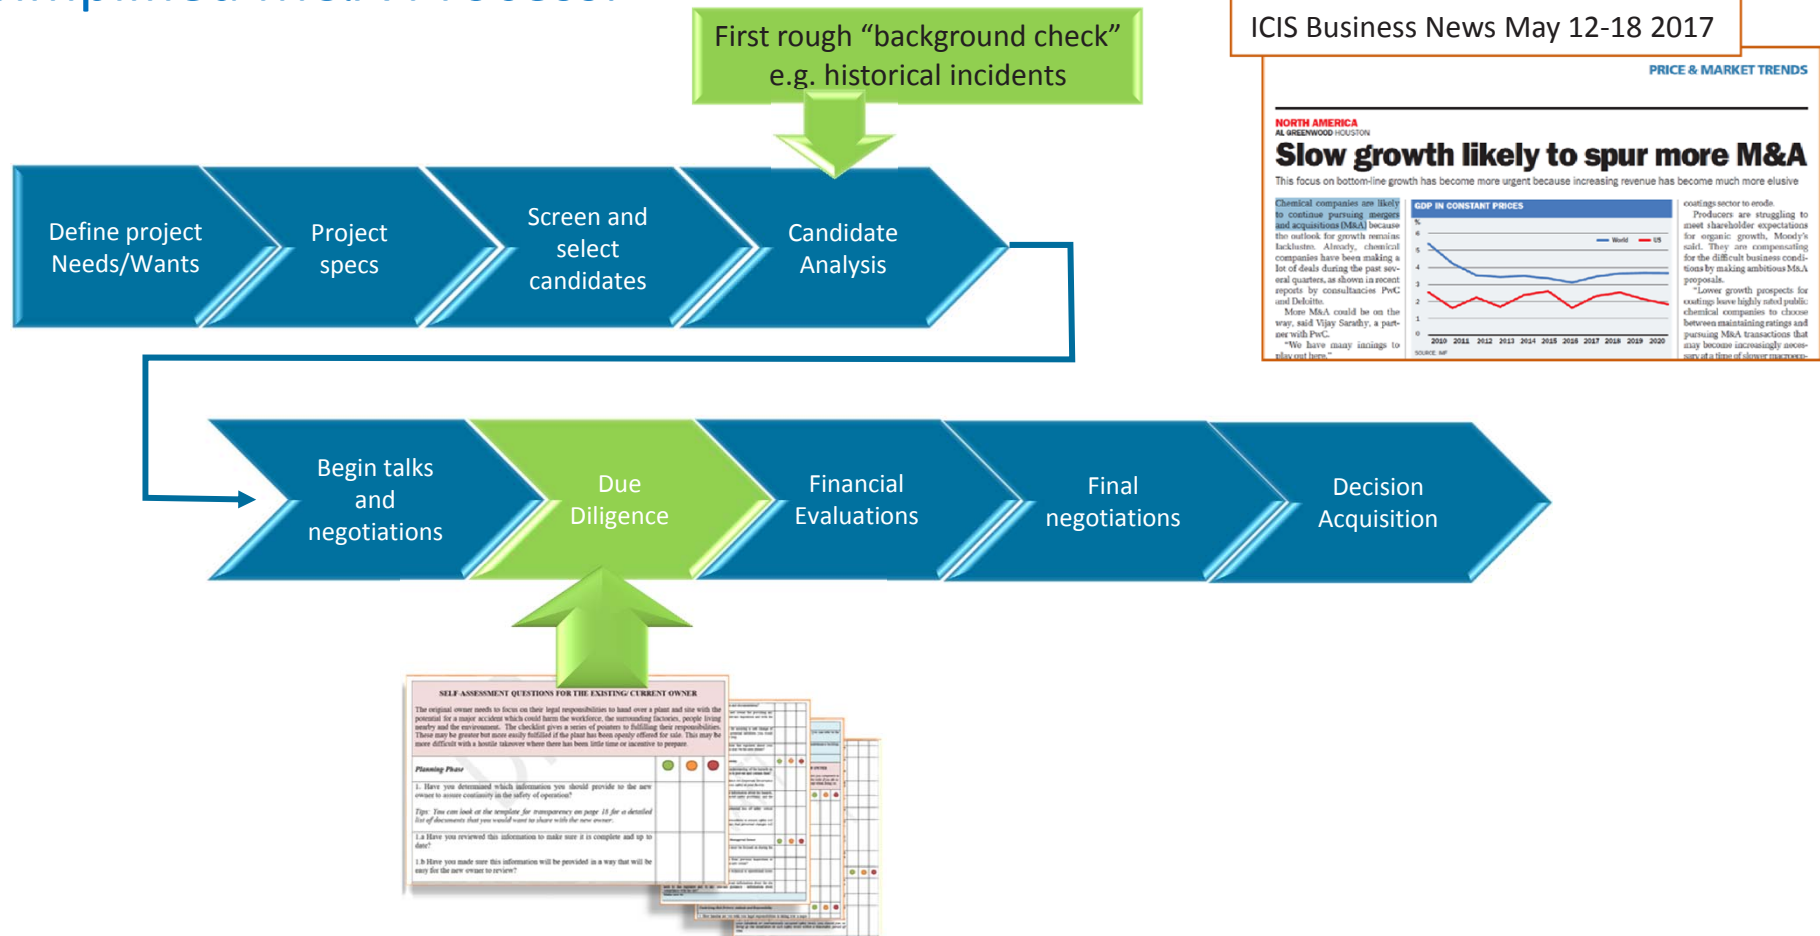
First rough "background check" e.g. historical incidents

ICIS Business News May 12-18 2017

PRICE & MARKET TRENDS

NORTH AMERICA
AL GREENWOOD HOUSTON

Slow growth likely to spur more M&A

This focus on bottom-line growth has become more urgent because increasing revenue has become much more elusive

Chemical companies are likely to continue pursuing mergers and acquisitions (M&A) because the outlook for growth remains lacklustre. Already, chemical companies have been making a lot of deals during the past several quarters, as shown in recent reports by consultancies PwC and Deloitte.

More M&A could be on the way, said Vijay Sarathy, a partner with PwC.

"We have many innings to play out here."

GDP IN CONSTANT PRICES

World US

2010 2011 2012 2013 2014 2015 2016 2017 2018 2019 2020

SOURCE: IMF

coatings sector to erode.

Producers are struggling to meet shareholder expectations for organic growth, Moody's said. They are compensating for the difficult business conditions by making ambitious M&A proposals.

"Lower growth prospects for coatings leave highly rated public chemical companies to choose between maintaining ratings and pursuing M&A transactions that may become increasingly necessary at a time of slower macroeco-

Define project Needs/Wants

Project specs

Screen and select candidates

Candidate Analysis

Begin talks and negotiations

Due Diligence

Financial Evaluations

Final negotiations

Decision Acquisition

SELF-ASSESSMENT QUESTIONS FOR THE EXISTING/ CURRENT OWNER

The original owner needs to focus on their legal responsibilities to hand over a plant and site with the potential for a major accident which could harm the workforce, the surrounding factories, people living nearby and the environment. The checklist gives a series of pointers to fulfilling their responsibilities. These may be greater but more easily fulfilled if the plant has been openly offered for sale. This may be more difficult with a hostile takeover where there has been little time or incentive to prepare.

Planning Phase

1. Have you determined which information you should provide to the new owner to assure continuity in the safety of operation?

Tips: You can look at the template for transparency on page 18 for a detailed list of documents that you would want to share with the new owner.

1.a Have you reviewed this information to make sure it is complete and up to date?

1.b Have you made sure this information will be provided in a way that will be easy for the new owner to review?